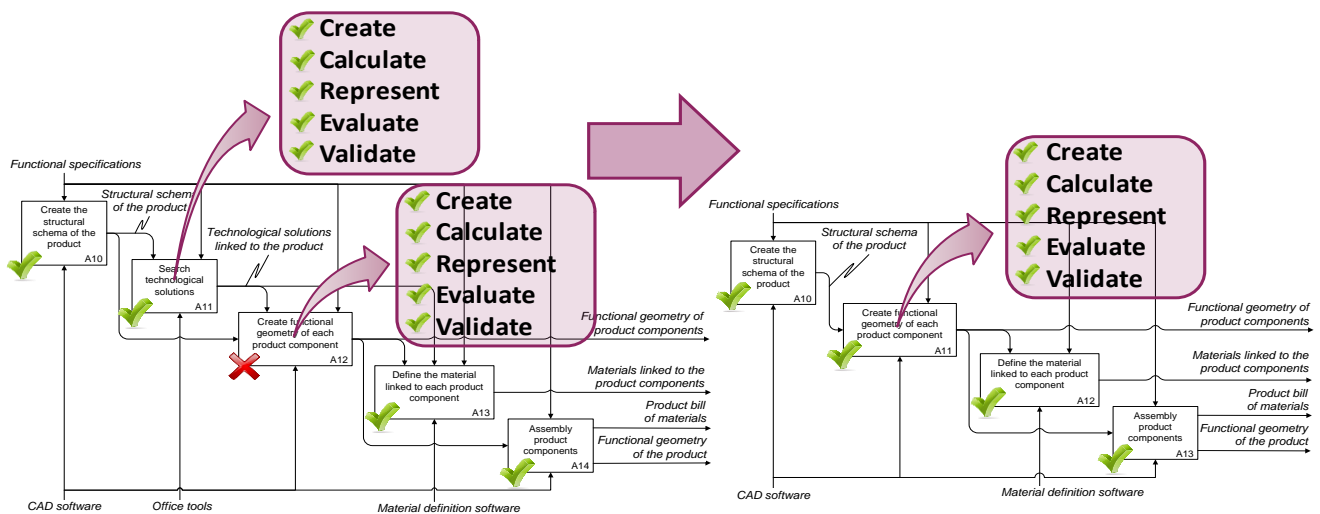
Create
Calculate
Represent
Evaluate
Validate

Functional specifications

Create the structural schema of the product
A10

Structural schema of the product

Search technological solutions
A11

Technological solutions linked to the product

Create functional geometry of each product component
A12

Create
Calculate
Represent
Evaluate
Validate

Functional geometry of product components

Define the material linked to each product component
A13

Materials linked to the product components

Product bill of materials

Assembly product components
A14

Functional geometry of the product

CAD software
Office tools
Material definition software

Create
Calculate
Represent
Evaluate
Validate

Functional specifications

Create the structural schema of the product
A10

Structural schema of the product

Create functional geometry of each product component
A11

Functional geometry of product components

Define the material linked to each product component
A12

Materials linked to the product components

Product bill of materials

Assembly product components
A13

Functional geometry of the product

CAD software
Material definition software